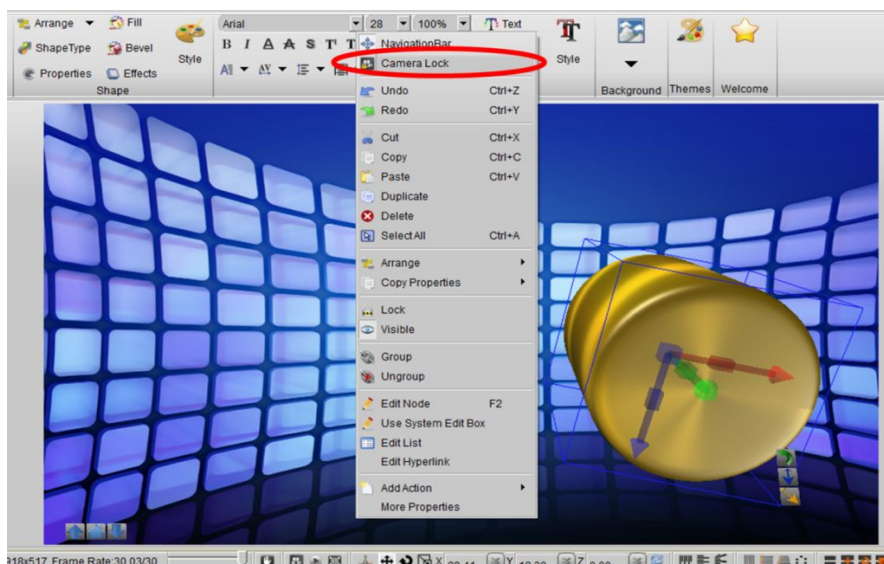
Arrange Fill
ShapeType Bevel
Properties Effects
Style
Shape
Arial
28
100%
Text
Style
Background
Themes
Welcome

NavigationBar
Camera Lock
Undo Ctrl+Z
Redo Ctrl+Y
Cut Ctrl+X
Copy Ctrl+C
Paste Ctrl+V
Duplicate
Delete
Select All Ctrl+A
Arrange
Copy Properties
Lock
Visible
Group
Ungroup
Edit Node F2
Use System Edit Box
Edit List
Edit Hyperlink
Add Action
More Properties

918x517 Frame Rate:30.03/30